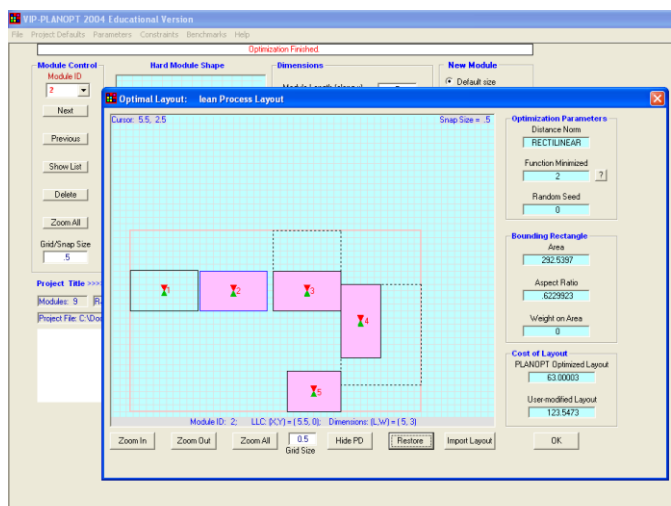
VIP-PLANOPT 2004 Educational Version

File Project Defaults Parameters Constraints Benchmarks Help

Optimization Finished

Module Control
Module ID
2
Next
Previous
Show List
Delete
Zoom All
Grid/Snap Size
.5

Hard Module Shape

Dimensions
Module Length (along x)

New Module
Default size

Project Title >>>
Modules: 9 R
Project File: C:\Do

Optimal Layout: lean Process Layout

Cursor: 5.5, 2.5
Snap Size = .5

1
2
3
4
5

Module ID: 2; LLC: (X,Y) = (5.5, 0); Dimensions: (L,W) = (5, 3)

Zoom In
Zoom Out
Zoom All
0.5
Grid Size
Hide PD
Restore
Import Layout
OK

Optimization Parameters
Distance Norm
RECTILINEAR
Function Minimized
2
?
Random Seed
0

Bounding Rectangle
Area
292.5397
Aspect Ratio
.6229923
Weight on Area
0

Cost of Layout
PLANOPT Optimized Layout
63.00003
User-modified Layout
123.5473